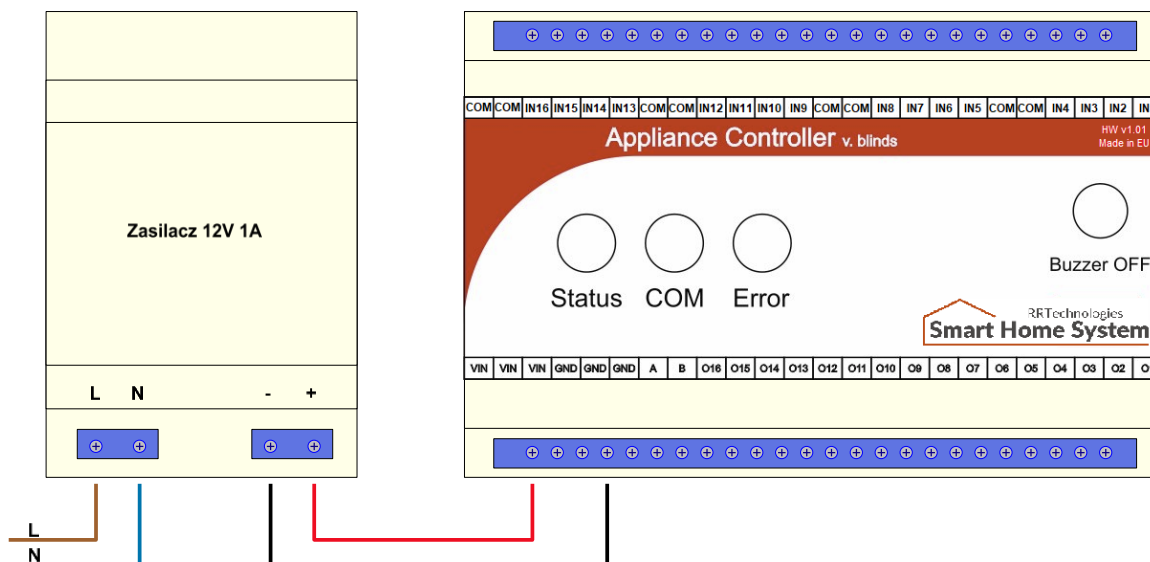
Zasilacz 12V 1A

L N - +

L
N

| COM | COM | IN16 | IN15 | IN14 | IN13 | COM | COM | IN12 | IN11 | IN10 | IN9 | COM | COM | IN8 | IN7 | IN6 | IN5 | COM | COM | IN4 | IN3 | IN2 | IN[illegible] |
|---|---|---|---|---|---|---|---|---|---|---|---|---|---|---|---|---|---|---|---|---|---|---|---|

Appliance Controller v. blinds

HW v1.01
Made in EU

Status COM Error

Buzzer OFF

RRTechnologies
Smart Home System

| VIN | VIN | VIN | GND | GND | GND | A | B | O16 | O15 | O14 | O13 | O12 | O11 | O10 | O9 | O8 | O7 | O6 | O5 | O4 | O3 | O2 | O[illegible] |
|---|---|---|---|---|---|---|---|---|---|---|---|---|---|---|---|---|---|---|---|---|---|---|---|